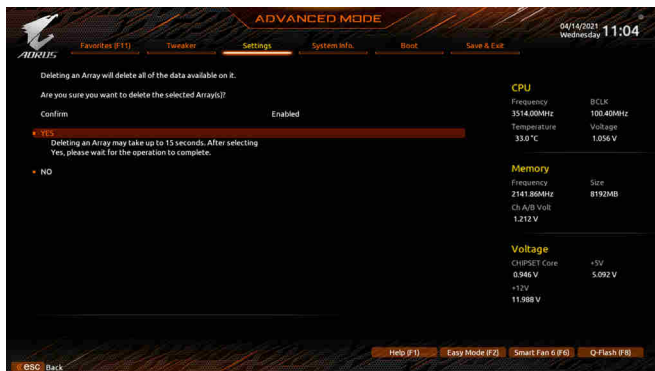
AORUS

ADVANCED MODE

04/14/2021 Wednesday 11:04

Favorites (F11) Tweaker Settings System Info. Boot Save & Exit

Deleting an Array will delete all of the data available on it.

Are you sure you want to delete the selected Array(s)?

Confirm Enabled

YES

Deleting an Array may take up to 15 seconds. After selecting Yes, please wait for the operation to complete.

NO

CPU

| Frequency | BCLK |
|---|---|
| 3514.00MHz | 100.40MHz |
| Temperature | Voltage |
| 33.0 °C | 1.056 V |

Memory

| Frequency | Size |
|---|---|
| 2141.86MHz | 8192MB |
| Ch A/B Volt | |
| 1.212 V | |

Voltage

| CHIPSET Core | +5V |
|---|---|
| 0.946 V | 5.092 V |
| +12V | |
| 11.988 V | |

Help (F1) Easy Mode (F2) Smart Fan 6 (F6) Q-Flash (F8)

esc Back